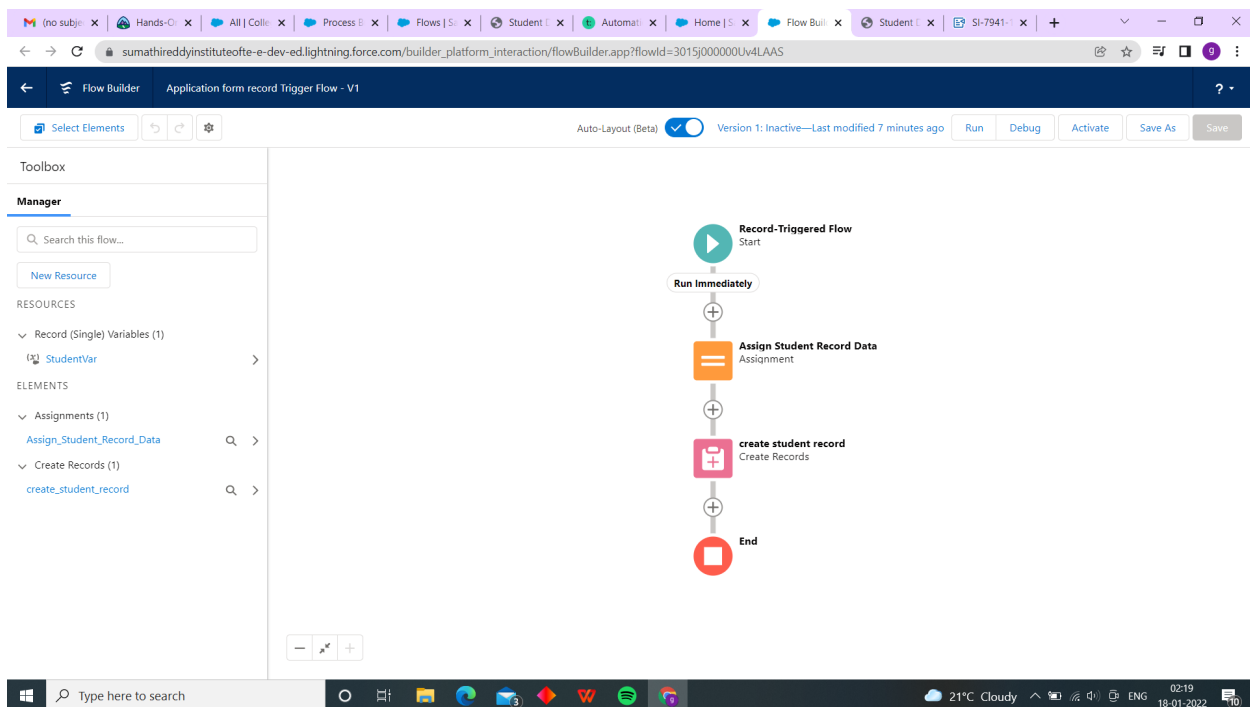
(no subje | Hands-O | All | Colle | Process E | Flows | S | Student | Automati | Home | S | Flow Buil | Student | SI-7941-

sumathireddyinstituteofte-e-dev-ed.lightning.force.com/builder_platform_interaction/flowBuilder.app?flowId=3015j000000Uv4LAAS

Flow Builder Application form record Trigger Flow - V1

?

Select Elements

Auto-Layout (Beta) Version 1: Inactive—Last modified 7 minutes ago Run Debug Activate Save As Save

Toolbox

Manager

Search this flow...

New Resource

RESOURCES

Record (Single) Variables (1)

StudentVar

ELEMENTS

Assignments (1)

Assign_Student_Record_Data

Create Records (1)

create_student_record

Record-Triggered Flow
Start

Run Immediately

Assign Student Record Data
Assignment

create student record
Create Records

End

Type here to search

21°C Cloudy ENG 02:19 18-01-2022